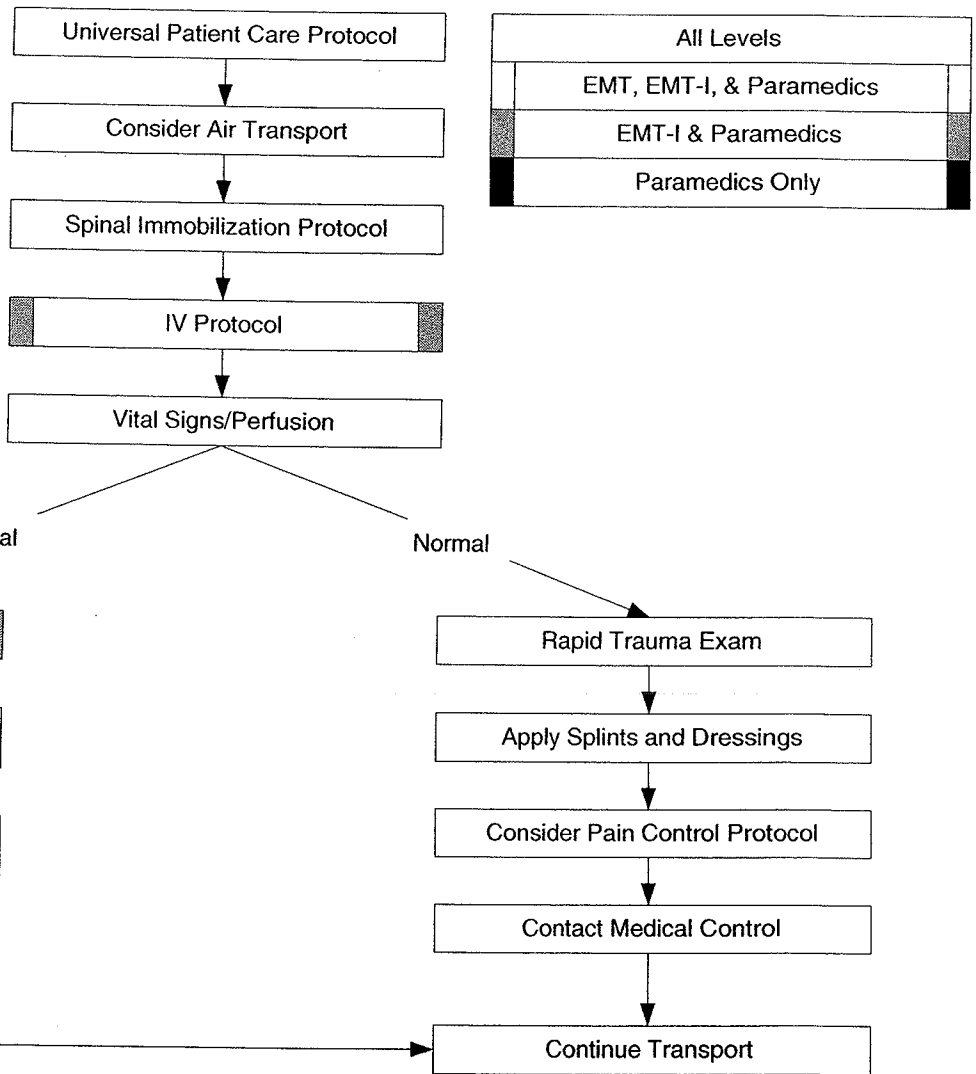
Universal Patient Care Protocol

Consider Air Transport

Spinal Immobilization Protocol

IV Protocol

Vital Signs/Perfusion

al

Normal

Rapid Trauma Exam

Apply Splints and Dressings

Consider Pain Control Protocol

Contact Medical Control

Continue Transport

| All Levels |
|---|
| EMT, EMT-I, & Paramedics |
| EMT-I & Paramedics |
| Paramedics Only |